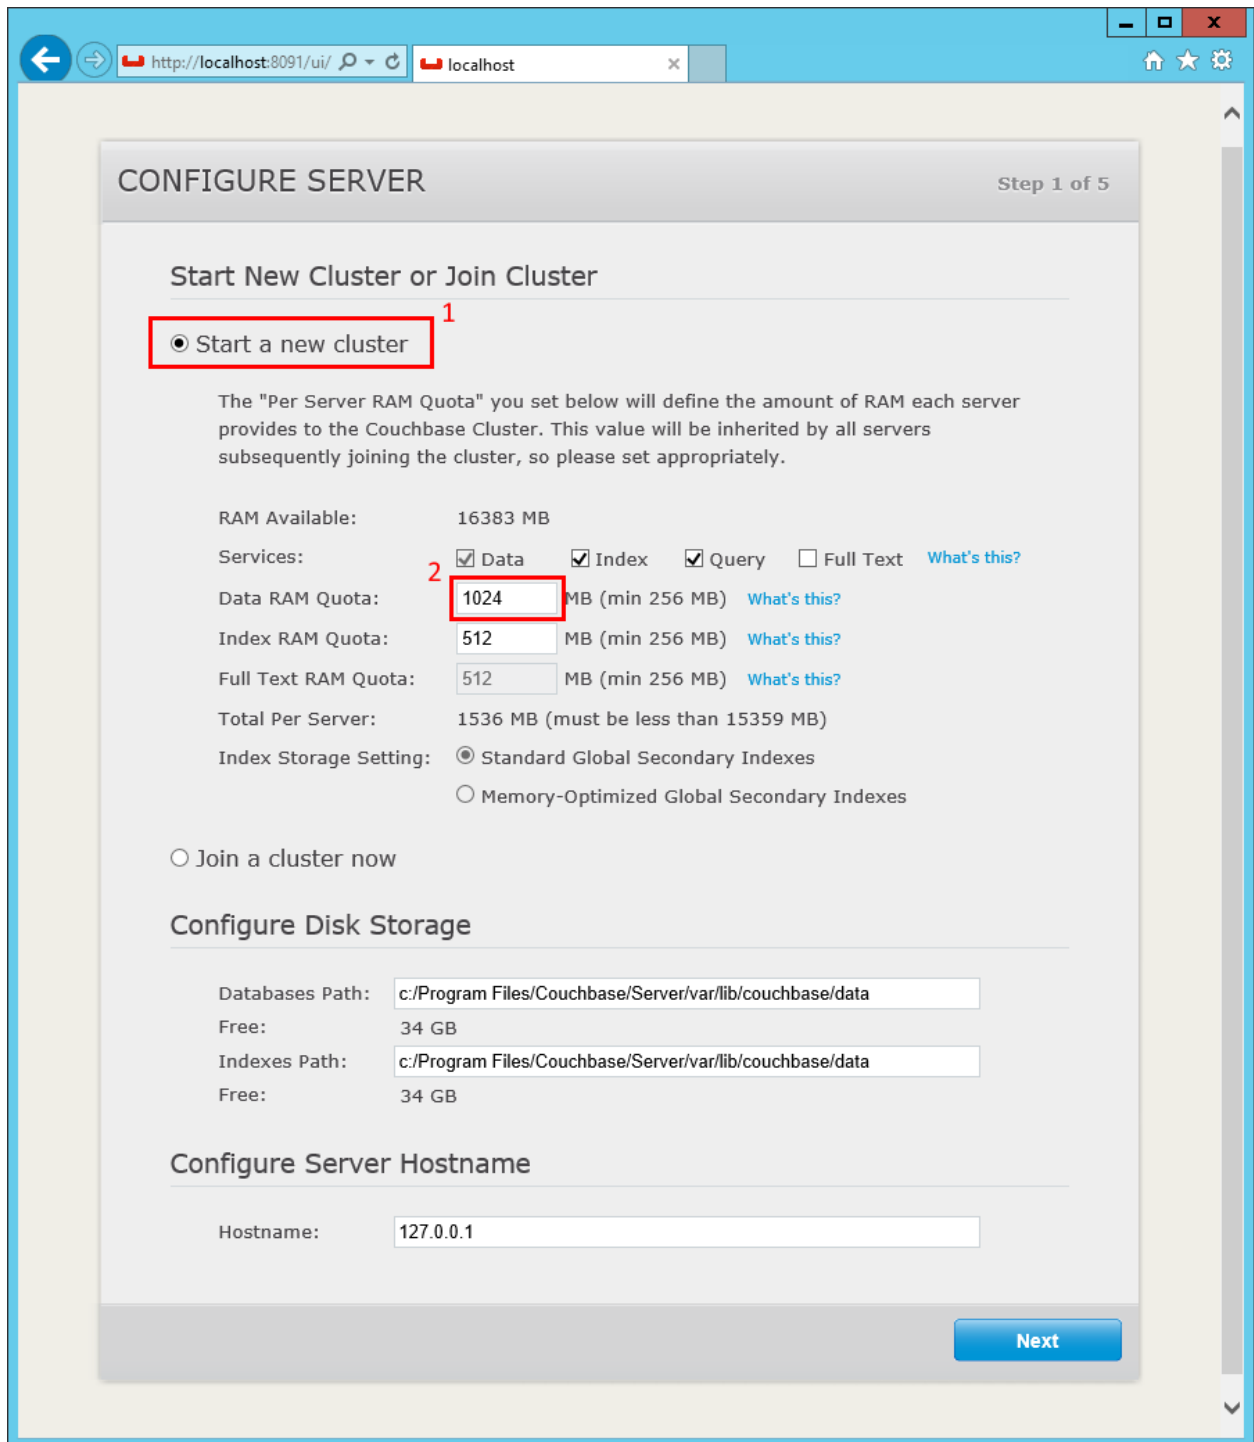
http://localhost:8091/ui/

localhost

CONFIGURE SERVER

Step 1 of 5

Start New Cluster or Join Cluster

1

Start a new cluster

The "Per Server RAM Quota" you set below will define the amount of RAM each server provides to the Couchbase Cluster. This value will be inherited by all servers subsequently joining the cluster, so please set appropriately.

| | |
|---|---|
| RAM Available: | 16383 MB |
| Services: | Data Index Query Full Text What's this? |
| Data RAM Quota: | 1024 MB (min 256 MB) What's this? |
| Index RAM Quota: | 512 MB (min 256 MB) What's this? |
| Full Text RAM Quota: | 512 MB (min 256 MB) What's this? |
| Total Per Server: | 1536 MB (must be less than 15359 MB) |
| Index Storage Setting: | Standard Global Secondary Indexes |
| | Memory-Optimized Global Secondary Indexes |

2

Join a cluster now

Configure Disk Storage

Databases Path: c:/Program Files/Couchbase/Server/var/lib/couchbase/data
Free: 34 GB
Indexes Path: c:/Program Files/Couchbase/Server/var/lib/couchbase/data
Free: 34 GB

Configure Server Hostname

Hostname: 127.0.0.1

Next